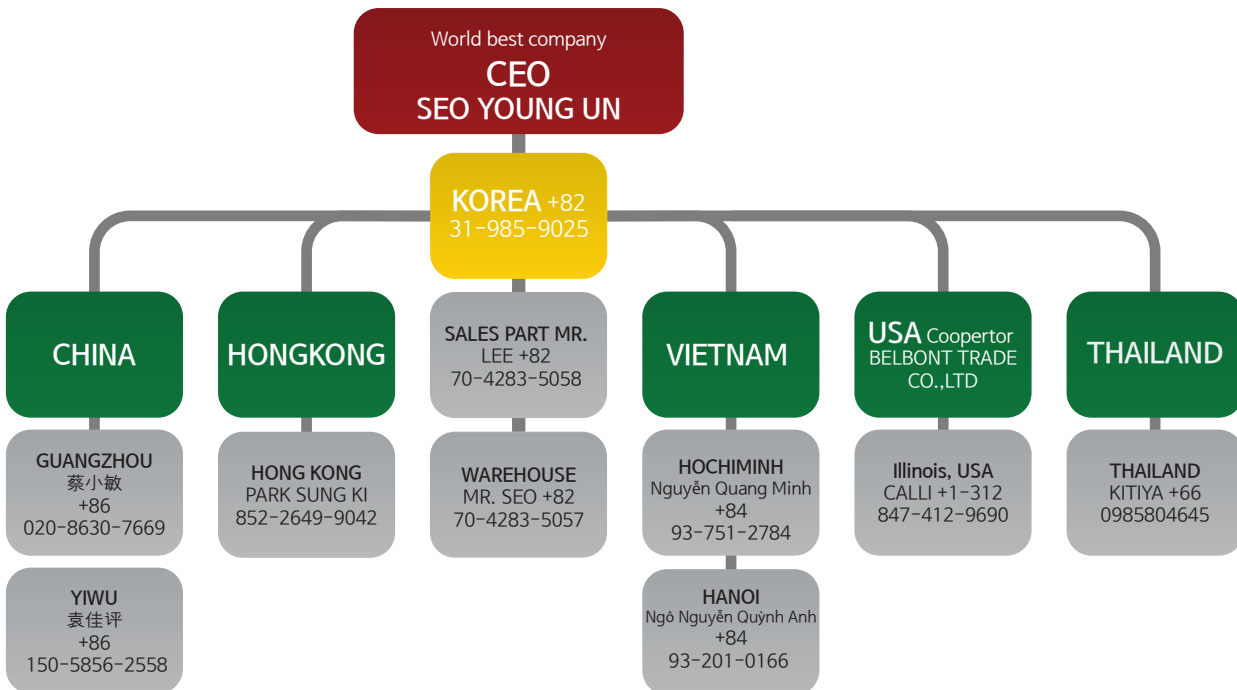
World best company
CEO
SEO YOUNG UN

KOREA +82
31-985-9025

CHINA

GUANGZHOU
蔡小敏
+86
020-8630-7669

YIWU
袁佳评
+86
150-5856-2558

HONGKONG

HONG KONG
PARK SUNG KI
852-2649-9042

SALES PART MR. LEE +82
70-4283-5058

WAREHOUSE
MR. SEO +82
70-4283-5057

VIETNAM

HOCHIMINH
Nguyễn Quang Minh
+84
93-751-2784

HANOI
Ngô Nguyễn Quỳnh Anh
+84
93-201-0166

USA Coopertor
BELBONT TRADE CO.,LTD

Illinois, USA
CALLI +1-312
847-412-9690

THAILAND

THAILAND
KITIYA +66
0985804645